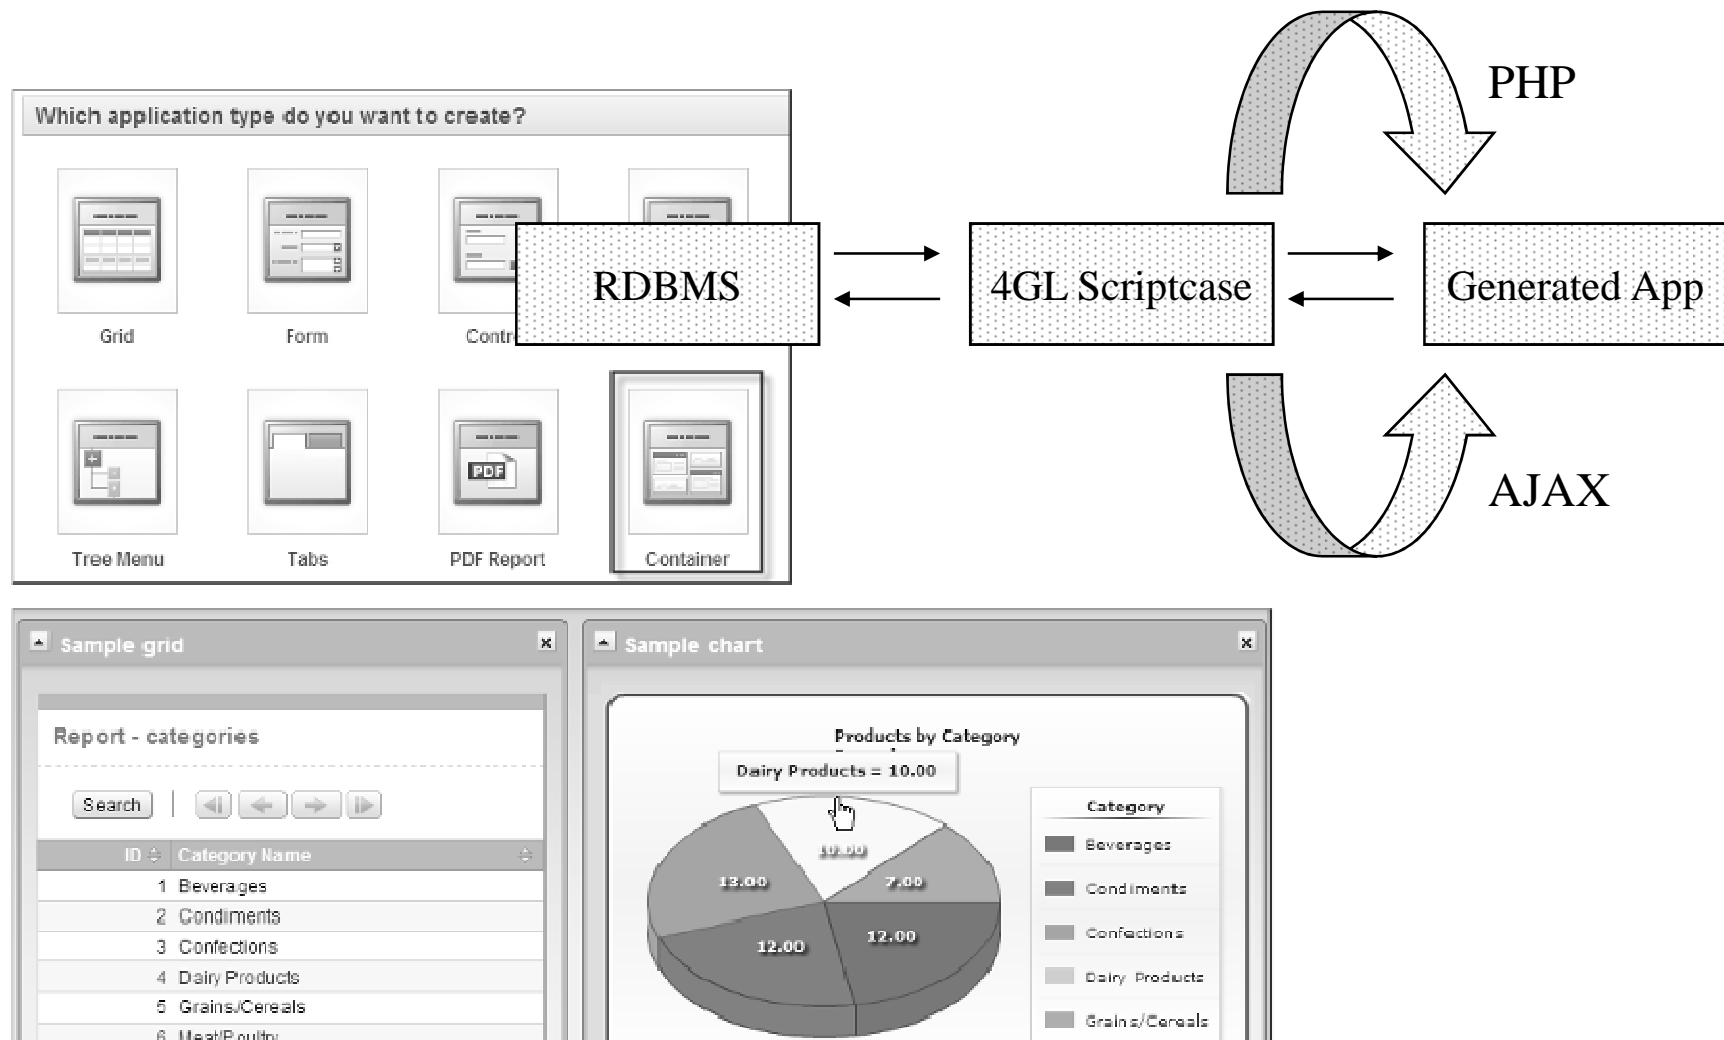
Which application type do you want to create?

Grid

Form

Contr

Tree Menu

Tabs

PDF

PDF Report

Container

RDBMS

4GL Scriptcase

Generated App

PHP

AJAX

Sample grid

Report - categories

Search

| ID | Category Name |
|---|---|
| 1 | Beverages |
| 2 | Condiments |
| 3 | Confections |
| 4 | Dairy Products |
| 5 | Grains/Cereals |
| 6 | Meat/Poultry |

Sample chart

Products by Category

Dairy Products = 10.00

10.00

13.00

7.00

12.00

12.00

Category

Beverages

Condiments

Confections

Dairy Products

Grains/Cereals